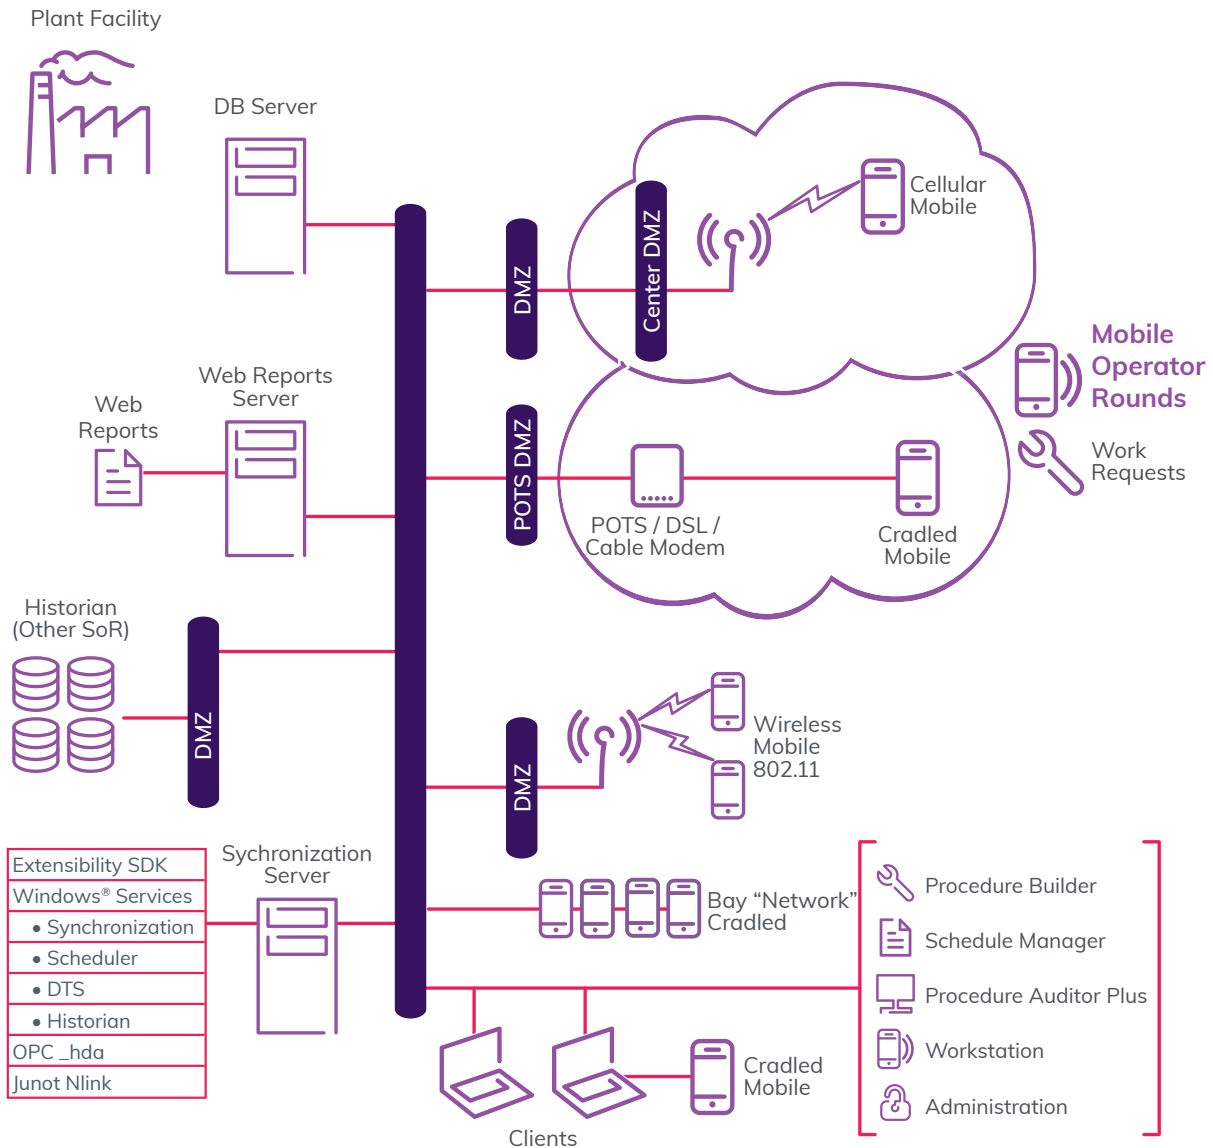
Plant Facility

DB Server

DMZ

Center DMZ

Cellular Mobile

Mobile Operator Rounds

Work Requests

Web Reports Server

Web Reports

POTS DMZ

POTS / DSL / Cable Modem

Cradled Mobile

Historian (Other SoR)

DMZ

DMZ

Wireless Mobile 802.11

| Extensibility SDK |
|---|
| Windows® Services |
| • Synchronization |
| • Scheduler |
| • DTS |
| • Historian |
| OPC _hda |
| Junot Nlink |

Sychronization Server

Bay "Network" Cradled

Procedure Builder

Schedule Manager

Procedure Auditor Plus

Workstation

Administration

Cradled Mobile

Clients